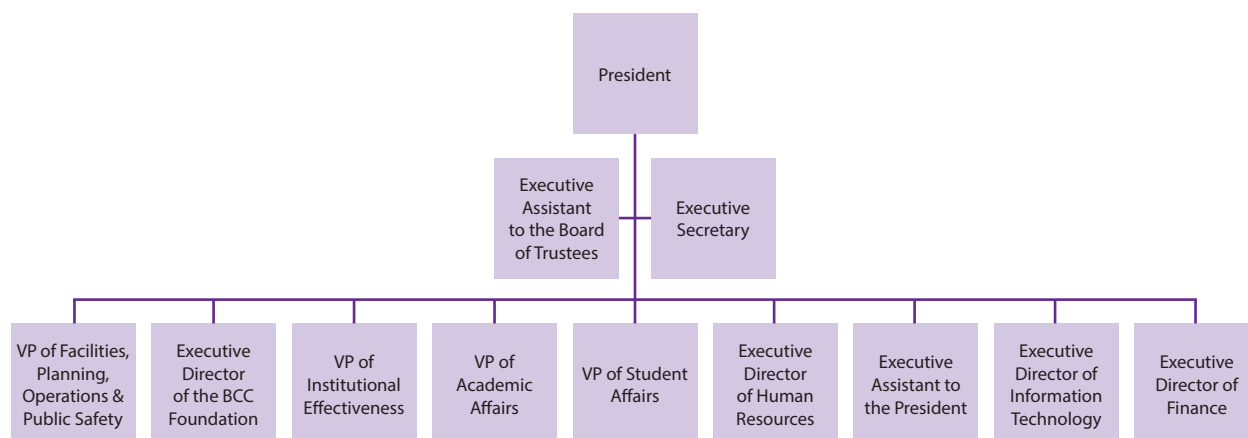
President

Executive Assistant to the Board of Trustees

Executive Secretary

VP of Facilities, Planning, Operations & Public Safety

Executive Director of the BCC Foundation

VP of Institutional Effectiveness

VP of Academic Affairs

VP of Student Affairs

Executive Director of Human Resources

Executive Assistant to the President

Executive Director of Information Technology

Executive Director of Finance